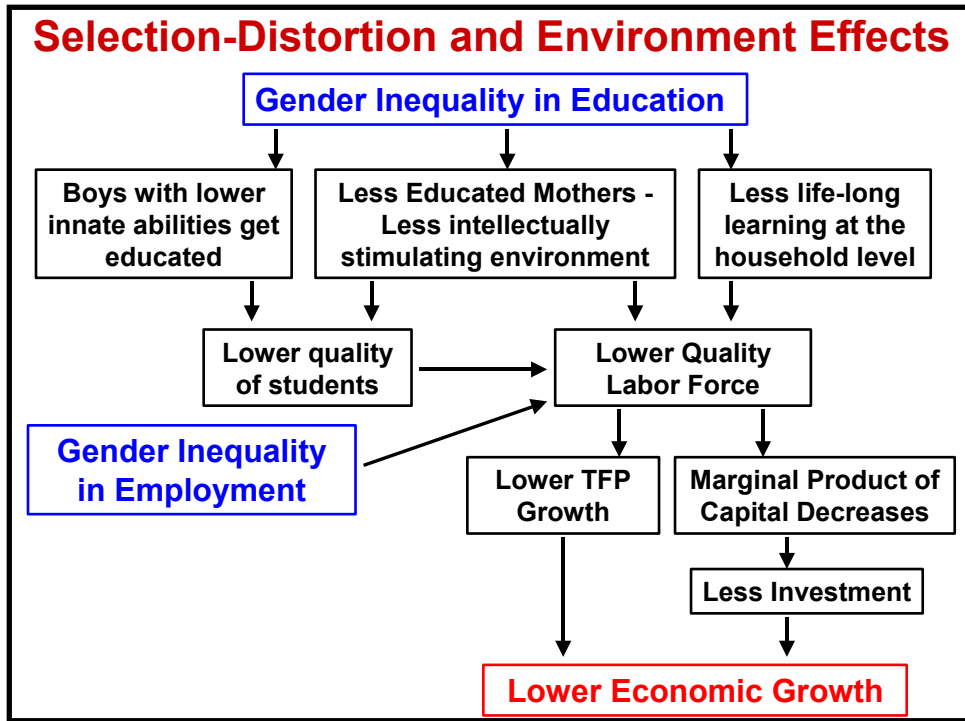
Selection-Distortion and Environment Effects

Gender Inequality in Education

Boys with lower innate abilities get educated

Less Educated Mothers - Less intellectually stimulating environment

Less life-long learning at the household level

Lower quality of students

Lower Quality Labor Force

Gender Inequality in Employment

Lower TFP Growth

Marginal Product of Capital Decreases

Less Investment

Lower Economic Growth